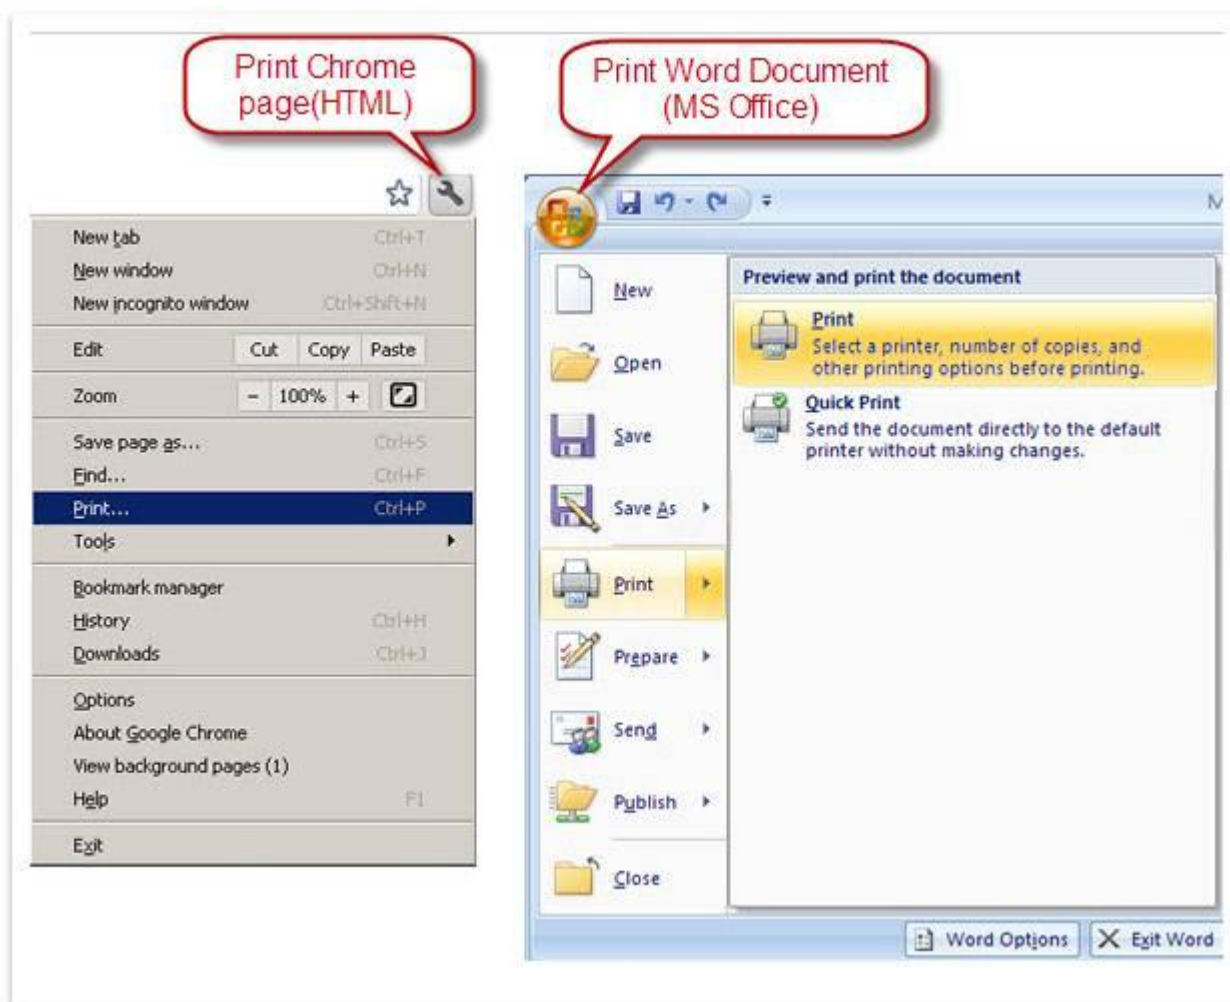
Print Chrome page(HTML)

Print Word Document (MS Office)

New tab Ctrl+T
New window Ctrl+N
New incognito window Ctrl+Shift+N
Edit Cut Copy Paste
Zoom − 100% +
Save page as... Ctrl+S
Find... Ctrl+F
Print... Ctrl+P
Tools
Bookmark manager
History Ctrl+H
Downloads Ctrl+J
Options
About Google Chrome
View background pages (1)
Help F1
Exit

M

New
Open
Save
Save As
Print
Prepare
Send
Publish
Close

Preview and print the document

Print
Select a printer, number of copies, and other printing options before printing.

Quick Print
Send the document directly to the default printer without making changes.

Word Options
Exit Word